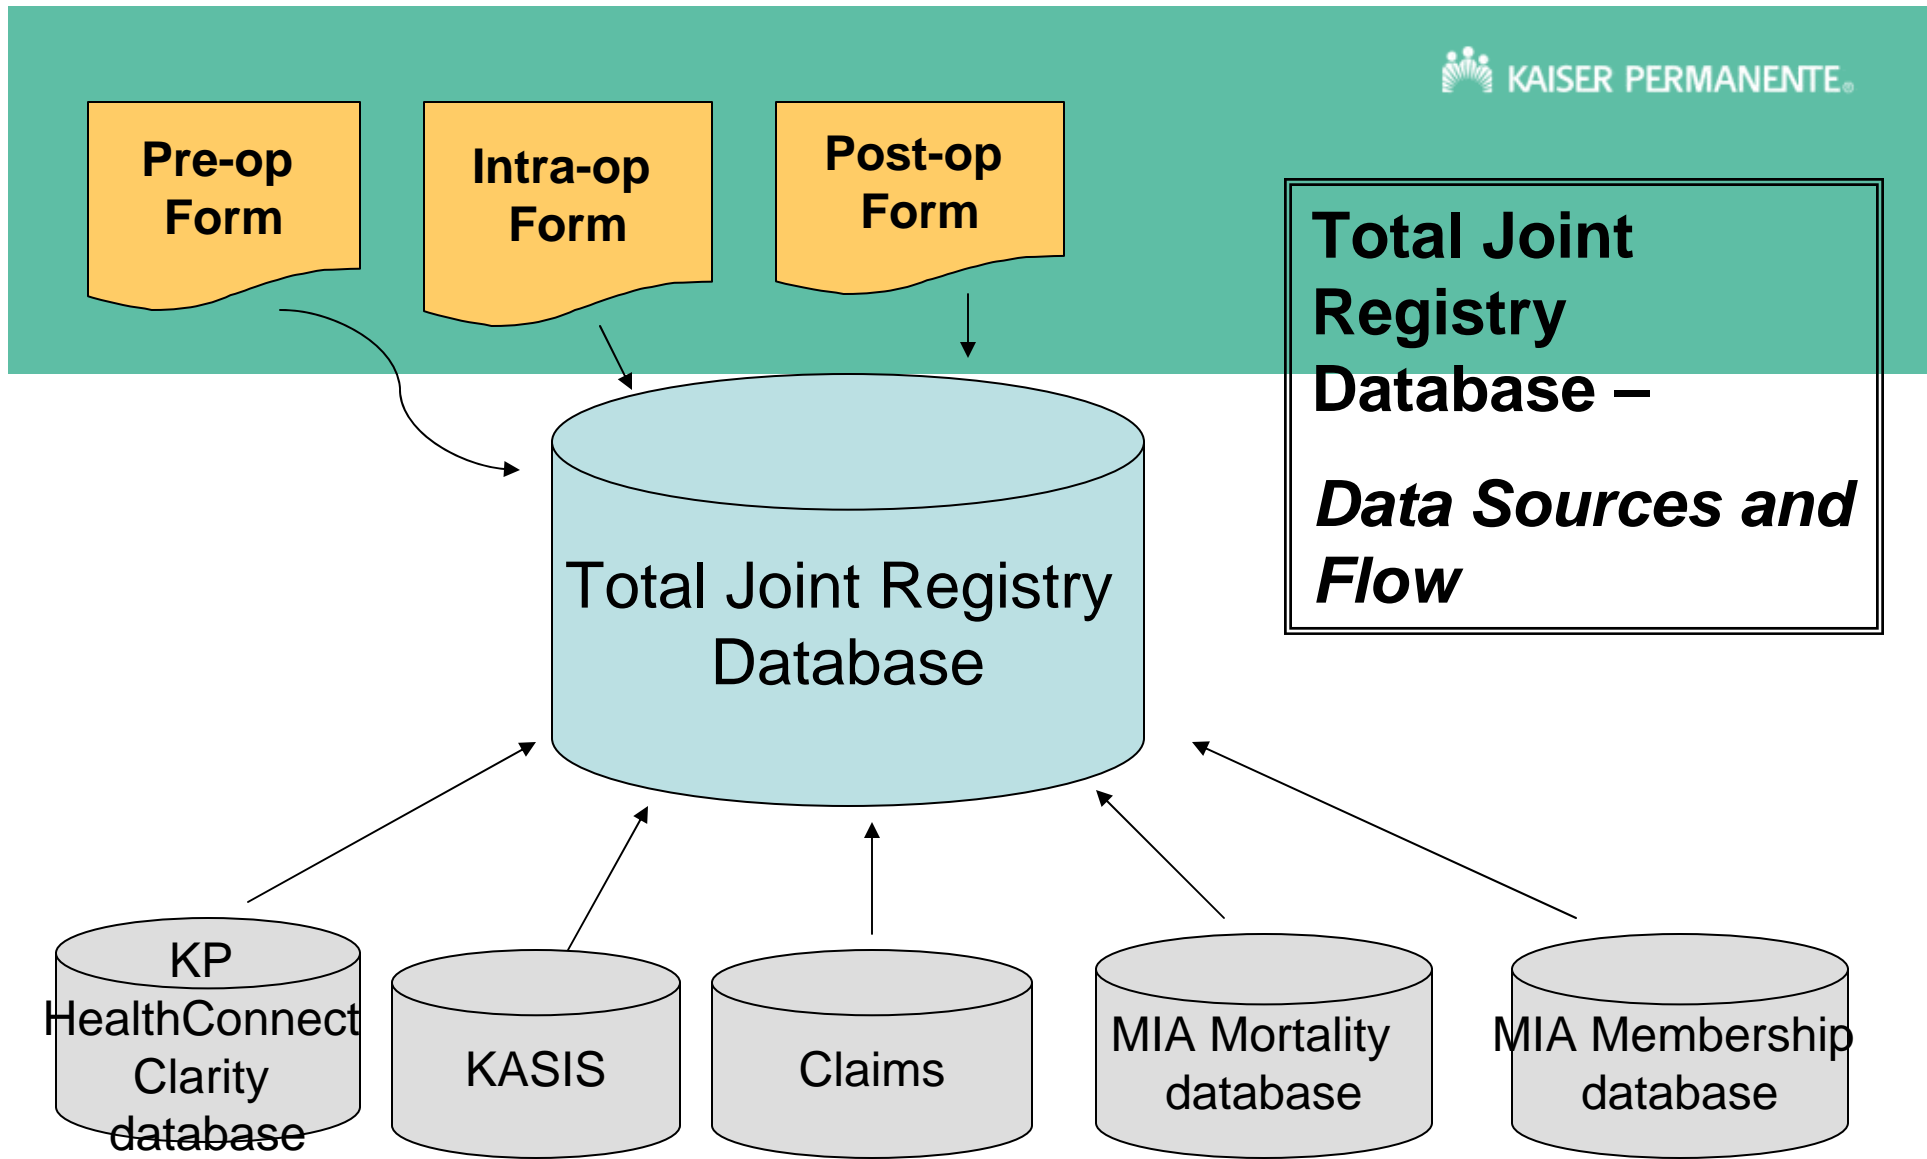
KAISER PERMANENTE.

Pre-op Form

Intra-op Form

Post-op Form

Total Joint Registry Database –

Data Sources and Flow

Total Joint Registry Database

KP HealthConnect Clarity database

KASIS

Claims

MIA Mortality database

MIA Membership database